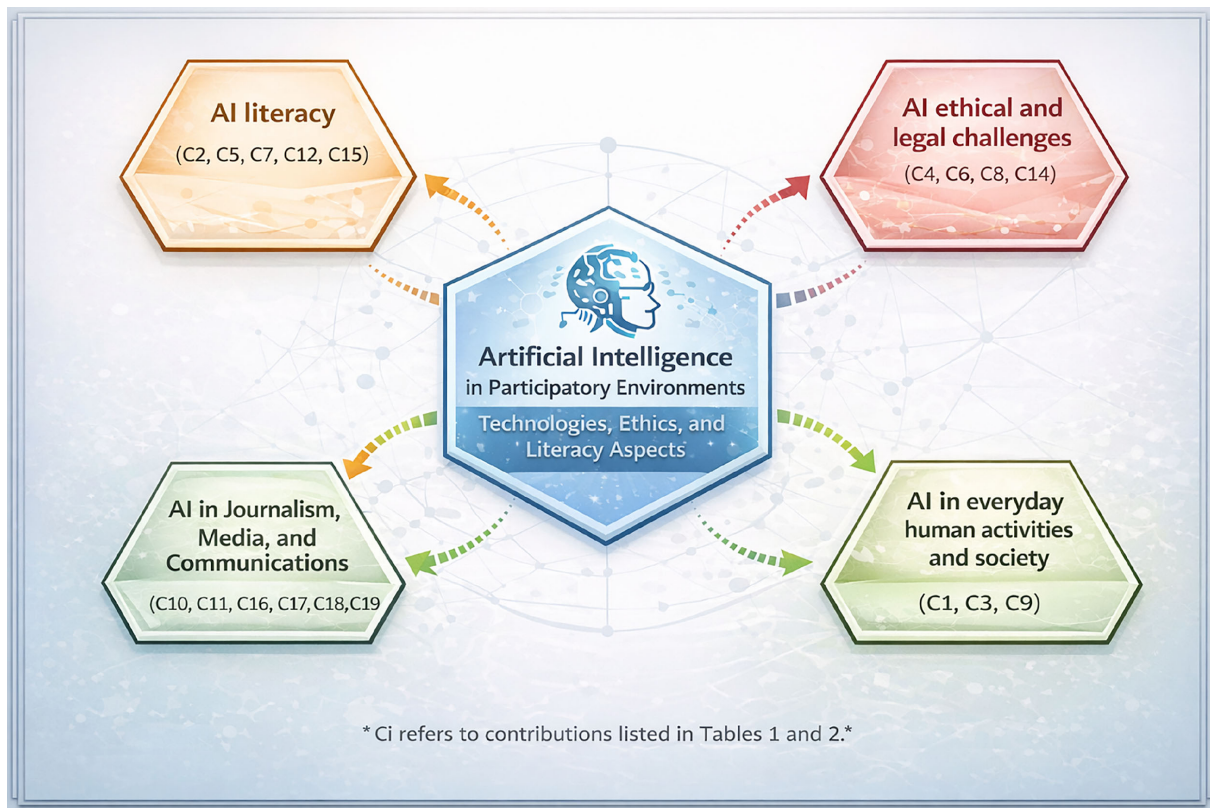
AI literacy

(C2, C5, C7, C12, C15)

AI ethical and legal challenges

(C4, C6, C8, C14)

Artificial Intelligence in Participatory Environments

Technologies, Ethics, and Literacy Aspects

AI in Journalism, Media, and Communications

(C10, C11, C16, C17, C18,C19

AI in everyday human activities and society

(C1, C3, C9)

* Ci refers to contributions listed in Tables 1 and 2.*